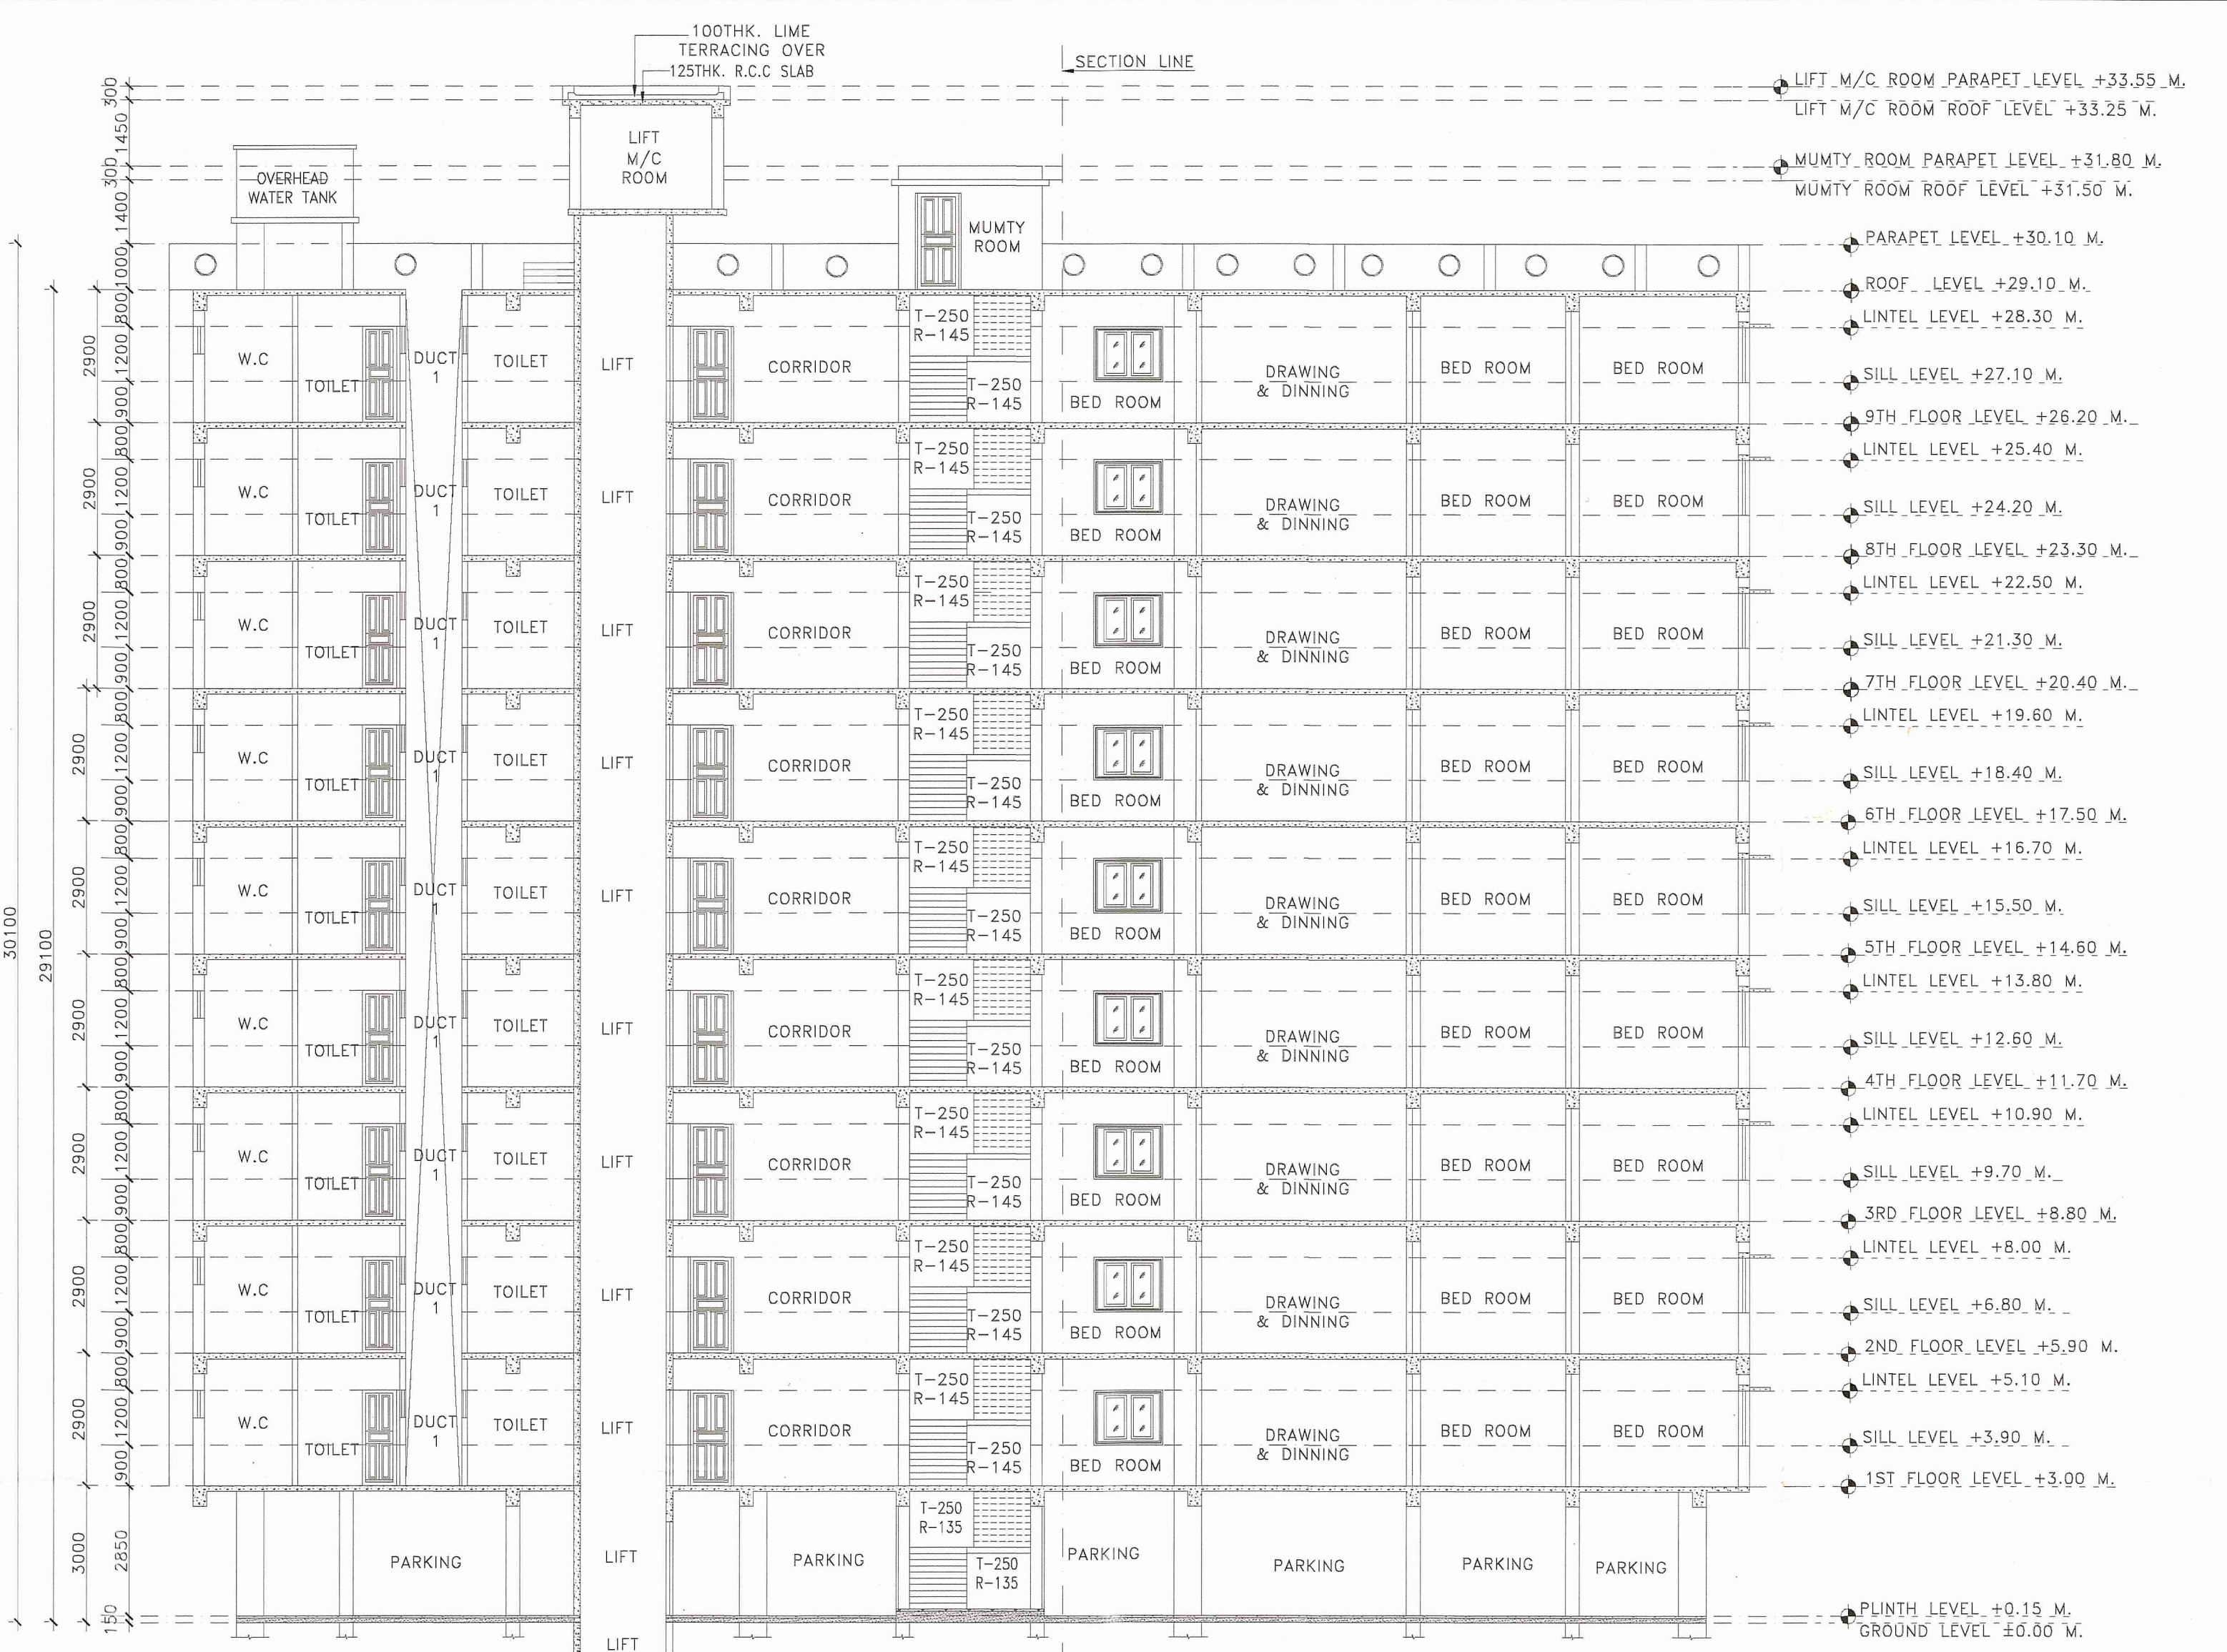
100THK. LIME TERRACING OVER
125THK. R.C.C SLAB

SECTION LINE

LIFT M/C ROOM PARAPET LEVEL +33.55 M.
LIFT M/C ROOM ROOF LEVEL +33.25 M.
MUMTY ROOM PARAPET LEVEL +31.80 M.
MUMTY ROOM ROOF LEVEL +31.50 M.
PARAPET LEVEL +30.10 M.
ROOF LEVEL +29.10 M.
LINTEL LEVEL +28.30 M.
SILL LEVEL +27.10 M.
9TH FLOOR LEVEL +26.20 M.
LINTEL LEVEL +25.40 M.
SILL LEVEL +24.20 M.
8TH FLOOR LEVEL +23.30 M.
LINTEL LEVEL +22.50 M.
SILL LEVEL +21.30 M.
7TH FLOOR LEVEL +20.40 M.
LINTEL LEVEL +19.60 M.
SILL LEVEL +18.40 M.
6TH FLOOR LEVEL +17.50 M.
LINTEL LEVEL +16.70 M.
SILL LEVEL +15.50 M.
5TH FLOOR LEVEL +14.60 M.
LINTEL LEVEL +13.80 M.
SILL LEVEL +12.60 M.
4TH FLOOR LEVEL +11.70 M.
LINTEL LEVEL +10.90 M.
SILL LEVEL +9.70 M.
3RD FLOOR LEVEL +8.80 M.
LINTEL LEVEL +8.00 M.
SILL LEVEL +6.80 M.
2ND FLOOR LEVEL +5.90 M.
LINTEL LEVEL +5.10 M.
SILL LEVEL +3.90 M.
1ST FLOOR LEVEL +3.00 M.
PLINTH LEVEL +0.15 M.
GROUND LEVEL ±0.00 M.

OVERHEAD WATER TANK
LIFT M/C ROOM
MUMTY ROOM

W.C TOILET DUCT 1 TOILET LIFT CORRIDOR T-250 R-145 T-250 R-145 BED ROOM DRAWING & DINNING BED ROOM BED ROOM
W.C TOILET DUCT 1 TOILET LIFT CORRIDOR T-250 R-145 T-250 R-145 BED ROOM DRAWING & DINNING BED ROOM BED ROOM
W.C TOILET DUCT 1 TOILET LIFT CORRIDOR T-250 R-145 T-250 R-145 BED ROOM DRAWING & DINNING BED ROOM BED ROOM
W.C TOILET DUCT 1 TOILET LIFT CORRIDOR T-250 R-145 T-250 R-145 BED ROOM DRAWING & DINNING BED ROOM BED ROOM
W.C TOILET DUCT 1 TOILET LIFT CORRIDOR T-250 R-145 T-250 R-145 BED ROOM DRAWING & DINNING BED ROOM BED ROOM
W.C TOILET DUCT 1 TOILET LIFT CORRIDOR T-250 R-145 T-250 R-145 BED ROOM DRAWING & DINNING BED ROOM BED ROOM
W.C TOILET DUCT 1 TOILET LIFT CORRIDOR T-250 R-145 T-250 R-145 BED ROOM DRAWING & DINNING BED ROOM BED ROOM
W.C TOILET DUCT 1 TOILET LIFT CORRIDOR T-250 R-145 T-250 R-145 BED ROOM DRAWING & DINNING BED ROOM BED ROOM
W.C TOILET DUCT 1 TOILET LIFT CORRIDOR T-250 R-145 T-250 R-145 BED ROOM DRAWING & DINNING BED ROOM BED ROOM

PARKING LIFT PARKING T-250 R-135 T-250 R-135 PARKING PARKING PARKING PARKING
LIFT

300 1450 300 1400 1000 800 1200 900 800 1200 900 800 1200 900 800 1200 900 800 1200 900 800 1200 900 800 1200 900 800 1200 900 800 1200 900 2850 150
2900 2900 2900 2900 2900 2900 2900 2900 2900 3000
30100 29100